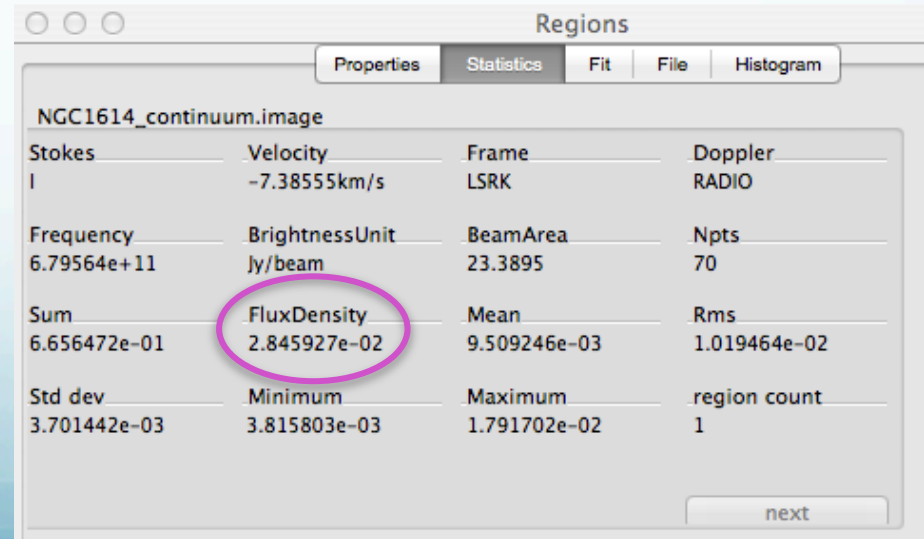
Regions

Properties | Statistics | Fit | File | Histogram

NGC1614_continuum.image

| Stokes | Velocity | Frame | Doppler |
|---|---|---|---|
| I | -7.38555km/s | LSRK | RADIO |
| Frequency | BrightnessUnit | BeamArea | Npts |
| 6.79564e+11 | Jy/beam | 23.3895 | 70 |
| Sum | FluxDensity | Mean | Rms |
| 6.656472e-01 | 2.845927e-02 | 9.509246e-03 | 1.019464e-02 |
| Std dev | Minimum | Maximum | region count |
| 3.701442e-03 | 3.815803e-03 | 1.791702e-02 | 1 |

next